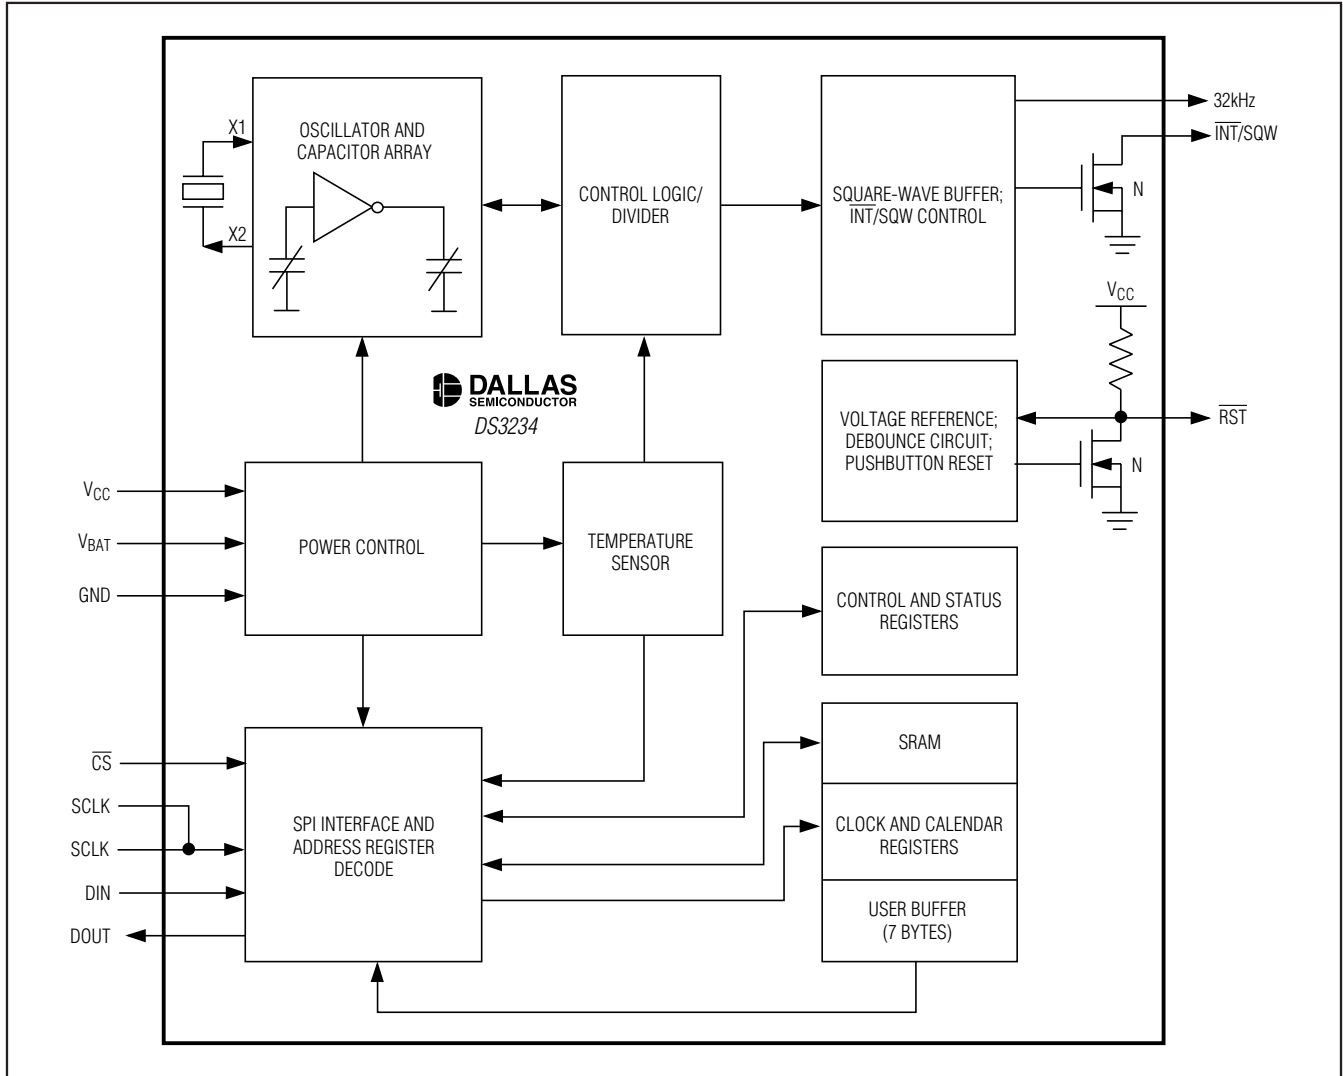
X1

OSCILLATOR AND CAPACITOR ARRAY

X2

CONTROL LOGIC/ DIVIDER

SQUARE-WAVE BUFFER; $\overline{INT}$/SQW CONTROL

32kHz

$\overline{INT}$/SQW

N

$V_{CC}$

DALLAS SEMICONDUCTOR

DS3234

VOLTAGE REFERENCE; DEBOUNCE CIRCUIT; PUSHBUTTON RESET

$\overline{RST}$

N

$V_{CC}$

$V_{BAT}$

GND

POWER CONTROL

TEMPERATURE SENSOR

CONTROL AND STATUS REGISTERS

$\overline{CS}$

SCLK

SCLK

DIN

DOUT

SPI INTERFACE AND ADDRESS REGISTER DECODE

SRAM

CLOCK AND CALENDAR REGISTERS

USER BUFFER (7 BYTES)